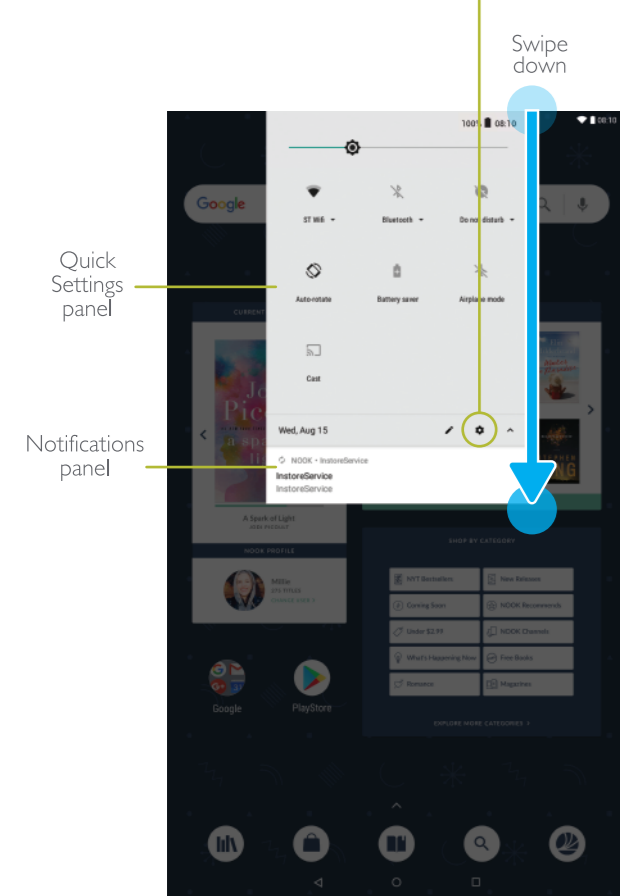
Swipe down

Quick Settings panel

Notifications panel

100% 08:10

08:10

Google

ST WiFi

Bluetooth

Do not disturb

Auto-rotate

Battery saver

Airplane mode

Cast

Wed, Aug 15

NOOK • InstoreService

InstoreService

InstoreService

CURRENT

Jo Pic

A Spark of Light

JODI PICOULT

NOOK PROFILE

Millie

SHOP BY CATEGORY

NYT Bestsellers

New Releases

Coming Soon

NOOK Recommends

Under $2.99

NOOK Channels

What's Happening Now

Free Books

Romance

Magazines

EXPLORE MORE CATEGORIES

Google

PlayStore